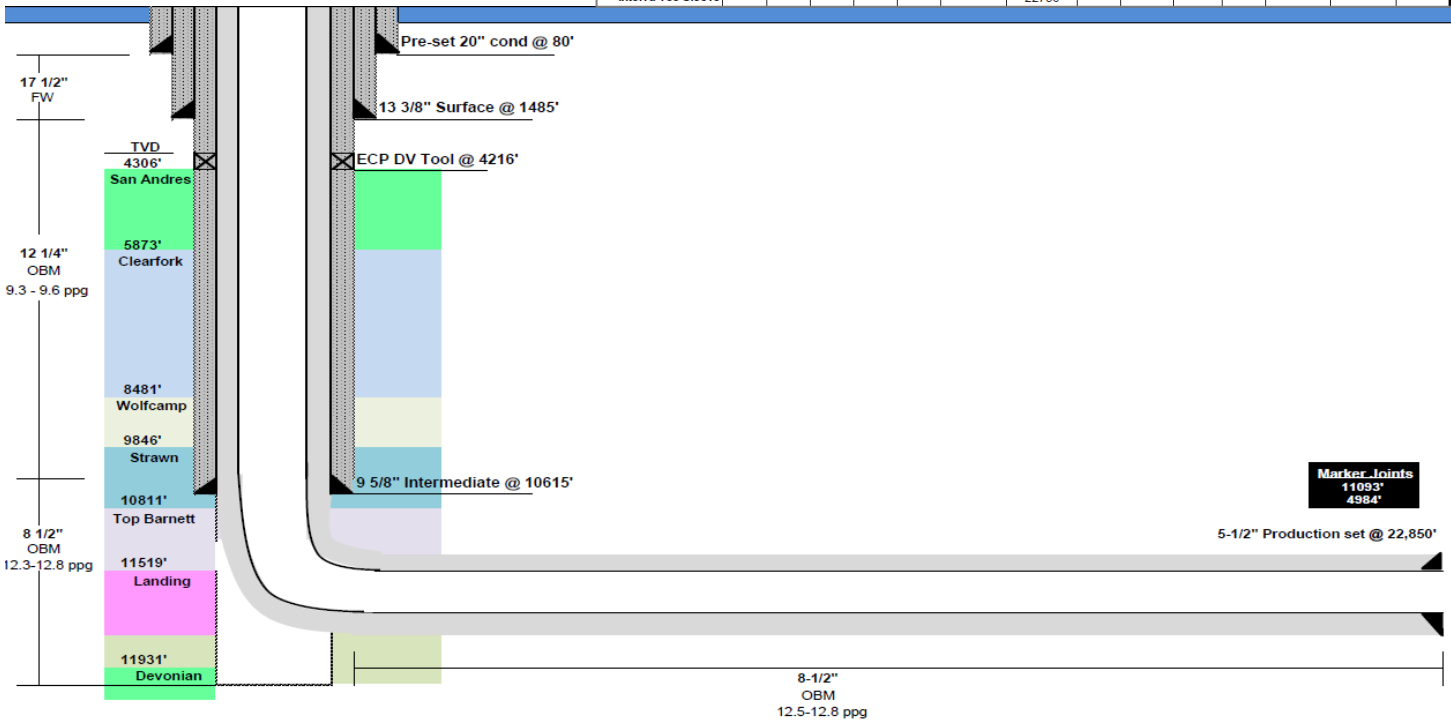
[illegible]

Pre-set 20" cond @ 80'

17 1/2"
FW

13 3/8" Surface @ 1485'

TVD
4306'

ECP DV Tool @ 4216'

San Andres

12 1/4"
OBM
9.3 - 9.6 ppg

5873'
Clearfork

8481'
Wolfcamp

9846'
Strawn

9 5/8" Intermediate @ 10615'

Marker Joints
11093'
4984'

10811'
Top Barnett

8 1/2"
OBM
12.3-12.8 ppg

5-1/2" Production set @ 22,850'

11519'
Landing

11931'
Devonian

8-1/2"
OBM
12.5-12.8 ppg